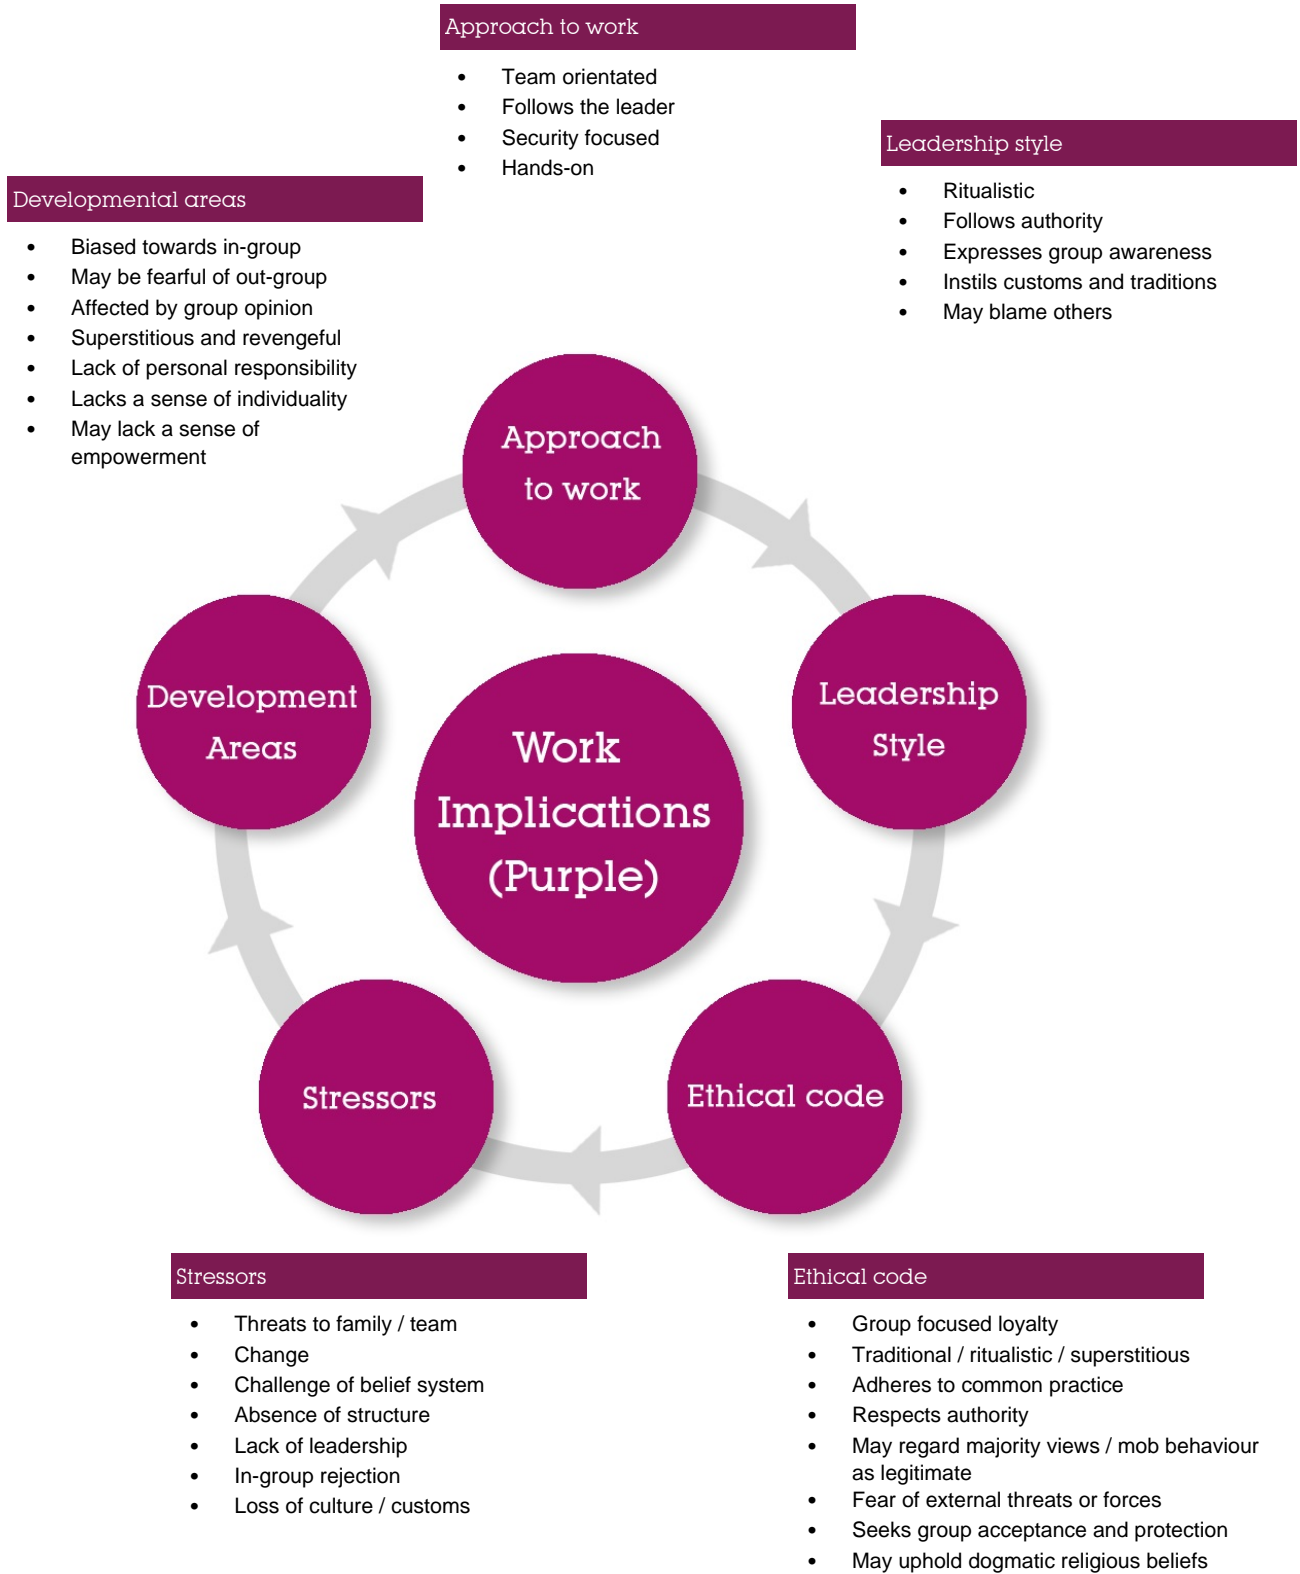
Approach to work

- Team orientated
- Follows the leader
- Security focused
- Hands-on

Leadership style

- Ritualistic
- Follows authority
- Expresses group awareness
- Instils customs and traditions
- May blame others

Developmental areas

- Biased towards in-group
- May be fearful of out-group
- Affected by group opinion
- Superstitious and revengeful
- Lack of personal responsibility
- Lacks a sense of individuality
- May lack a sense of empowerment

Approach to work

Development Areas

Work Implications (Purple)

Leadership Style

Stressors

Ethical code

Stressors

- Threats to family / team
- Change
- Challenge of belief system
- Absence of structure
- Lack of leadership
- In-group rejection
- Loss of culture / customs

Ethical code

- Group focused loyalty
- Traditional / ritualistic / superstitious
- Adheres to common practice
- Respects authority
- May regard majority views / mob behaviour as legitimate
- Fear of external threats or forces
- Seeks group acceptance and protection
- May uphold dogmatic religious beliefs